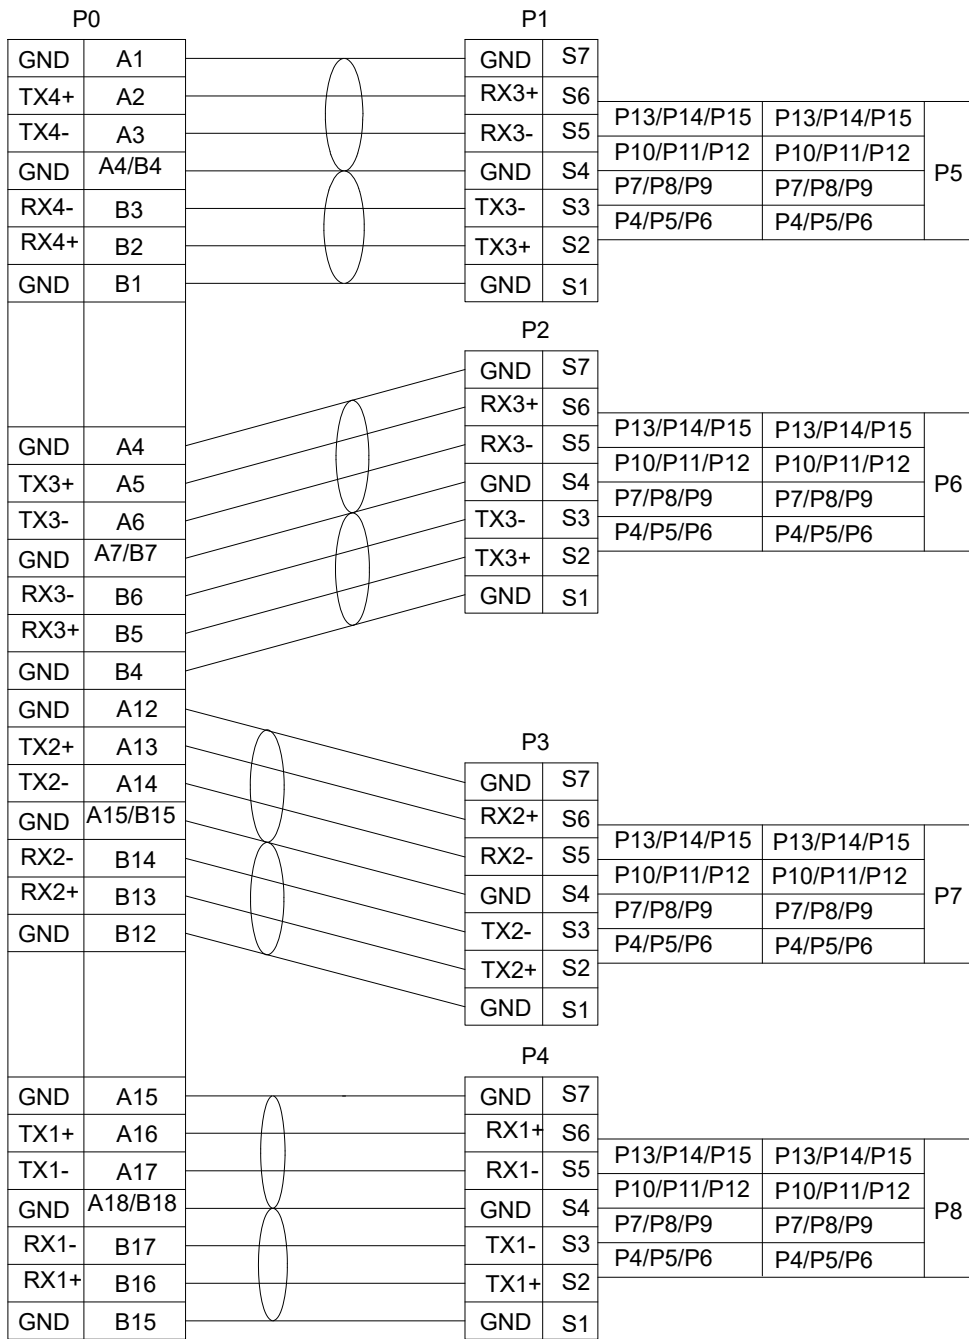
P0

| GND | A1 |
|---|---|
| TX4+ | A2 |
| TX4- | A3 |
| GND | A4/B4 |
| RX4- | B3 |
| RX4+ | B2 |
| GND | B1 |
| | |
| GND | A4 |
| TX3+ | A5 |
| TX3- | A6 |
| GND | A7/B7 |
| RX3- | B6 |
| RX3+ | B5 |
| GND | B4 |
| GND | A12 |
| TX2+ | A13 |
| TX2- | A14 |
| GND | A15/B15 |
| RX2- | B14 |
| RX2+ | B13 |
| GND | B12 |
| | |
| GND | A15 |
| TX1+ | A16 |
| TX1- | A17 |
| GND | A18/B18 |
| RX1- | B17 |
| RX1+ | B16 |
| GND | B15 |

P1

| GND | S7 |
|---|---|
| RX3+ | S6 |
| RX3- | S5 |
| GND | S4 |
| TX3- | S3 |
| TX3+ | S2 |
| GND | S1 |

| P13/P14/P15 | P13/P14/P15 | P5 |
|---|---|---|
| P10/P11/P12 | P10/P11/P12 | |
| P7/P8/P9 | P7/P8/P9 | |
| P4/P5/P6 | P4/P5/P6 | |

P2

| GND | S7 |
|---|---|
| RX3+ | S6 |
| RX3- | S5 |
| GND | S4 |
| TX3- | S3 |
| TX3+ | S2 |
| GND | S1 |

| P13/P14/P15 | P13/P14/P15 | P6 |
|---|---|---|
| P10/P11/P12 | P10/P11/P12 | |
| P7/P8/P9 | P7/P8/P9 | |
| P4/P5/P6 | P4/P5/P6 | |

P3

| GND | S7 |
|---|---|
| RX2+ | S6 |
| RX2- | S5 |
| GND | S4 |
| TX2- | S3 |
| TX2+ | S2 |
| GND | S1 |

| P13/P14/P15 | P13/P14/P15 | P7 |
|---|---|---|
| P10/P11/P12 | P10/P11/P12 | |
| P7/P8/P9 | P7/P8/P9 | |
| P4/P5/P6 | P4/P5/P6 | |

P4

| GND | S7 |
|---|---|
| RX1+ | S6 |
| RX1- | S5 |
| GND | S4 |
| TX1- | S3 |
| TX1+ | S2 |
| GND | S1 |

| P13/P14/P15 | P13/P14/P15 | P8 |
|---|---|---|
| P10/P11/P12 | P10/P11/P12 | |
| P7/P8/P9 | P7/P8/P9 | |
| P4/P5/P6 | P4/P5/P6 | |